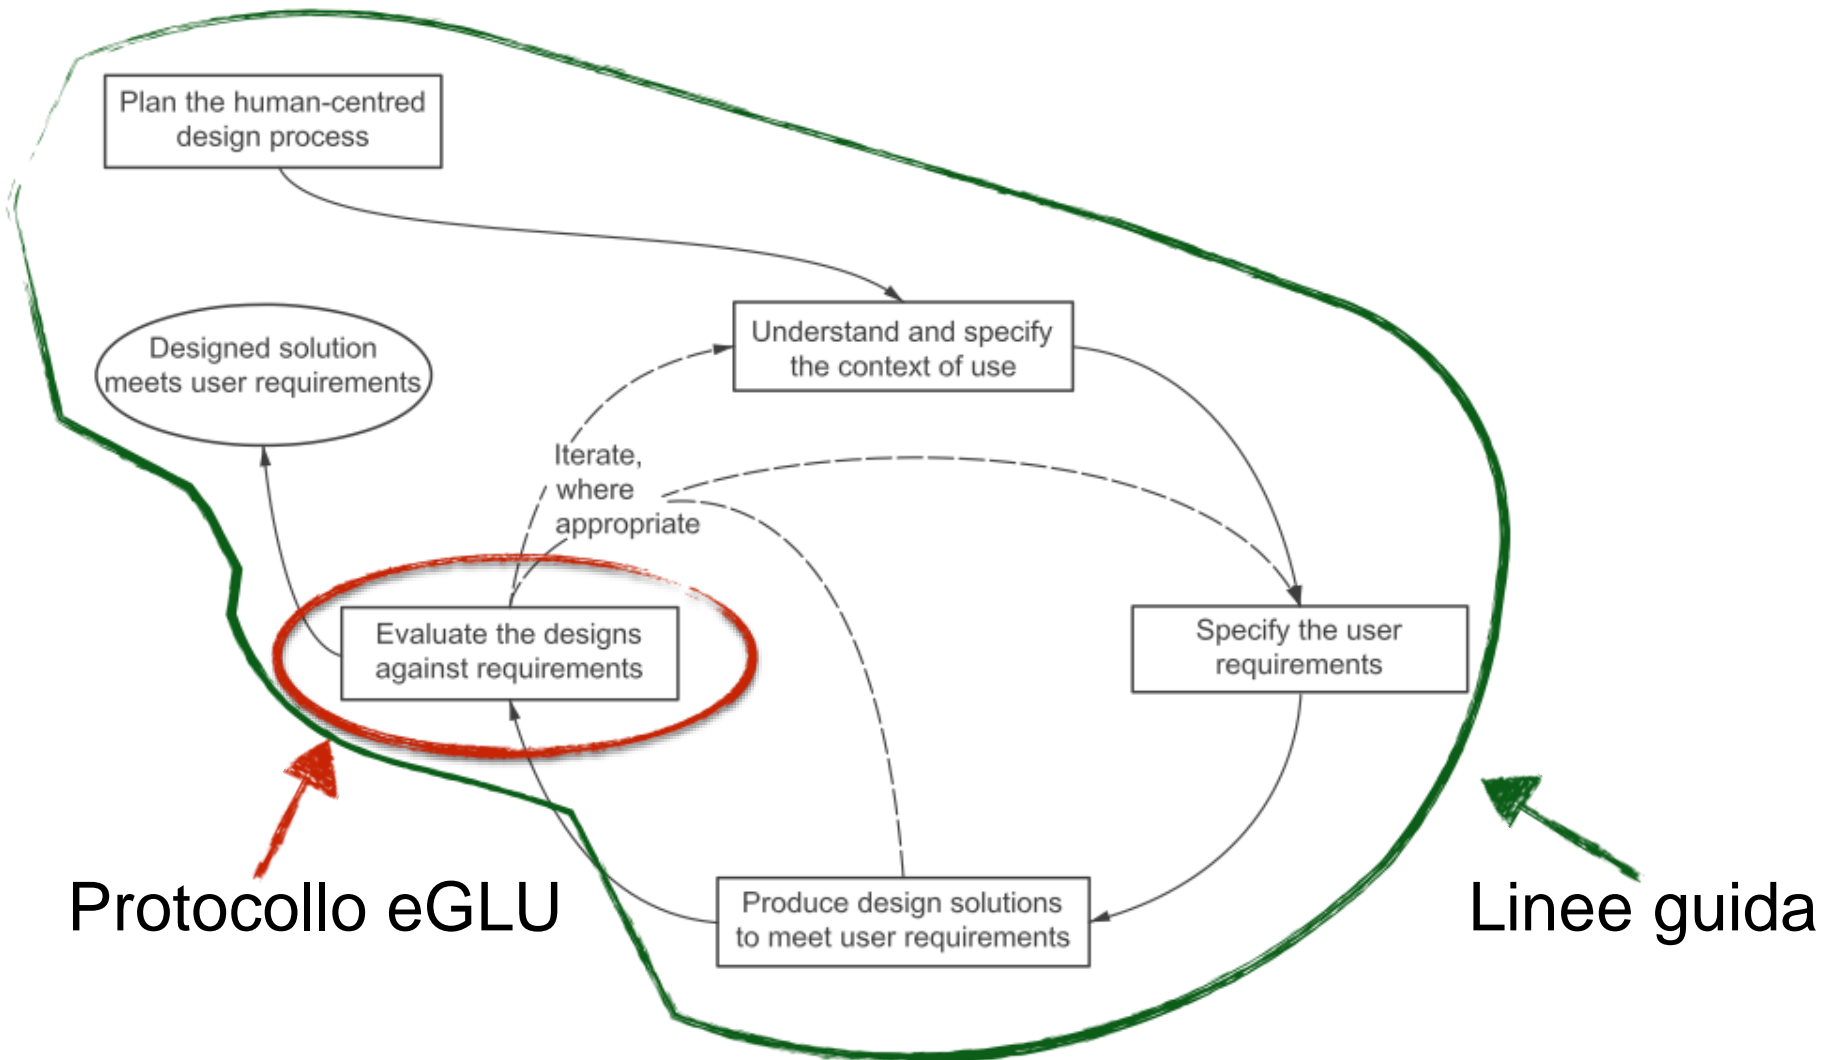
Plan the human-centred design process

Designed solution meets user requirements

Understand and specify the context of use

Iterate, where appropriate

Evaluate the designs against requirements

Specify the user requirements

Produce design solutions to meet user requirements

Protocollo eGLU

Linee guida